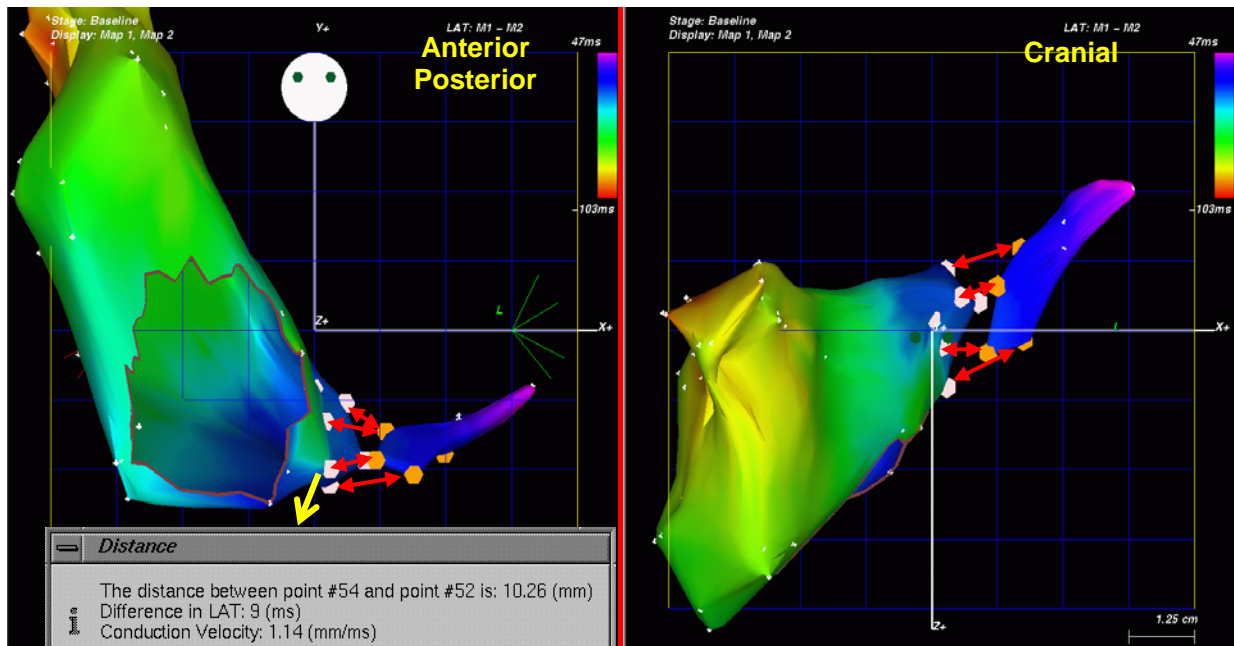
Stage: Baseline
Display: Map 1, Map 2

Y+

LAT: M1 – M2

Anterior Posterior

47ms

-103ms

Z+

X+

Distance

The distance between point #54 and point #52 is: 10.26 (mm)
Difference in LAT: 9 (ms)
Conduction Velocity: 1.14 (mm/ms)

Stage: Baseline
Display: Map 1, Map 2

LAT: M1 – M2

Cranial

47ms

-103ms

X+

Z+

1.25 cm